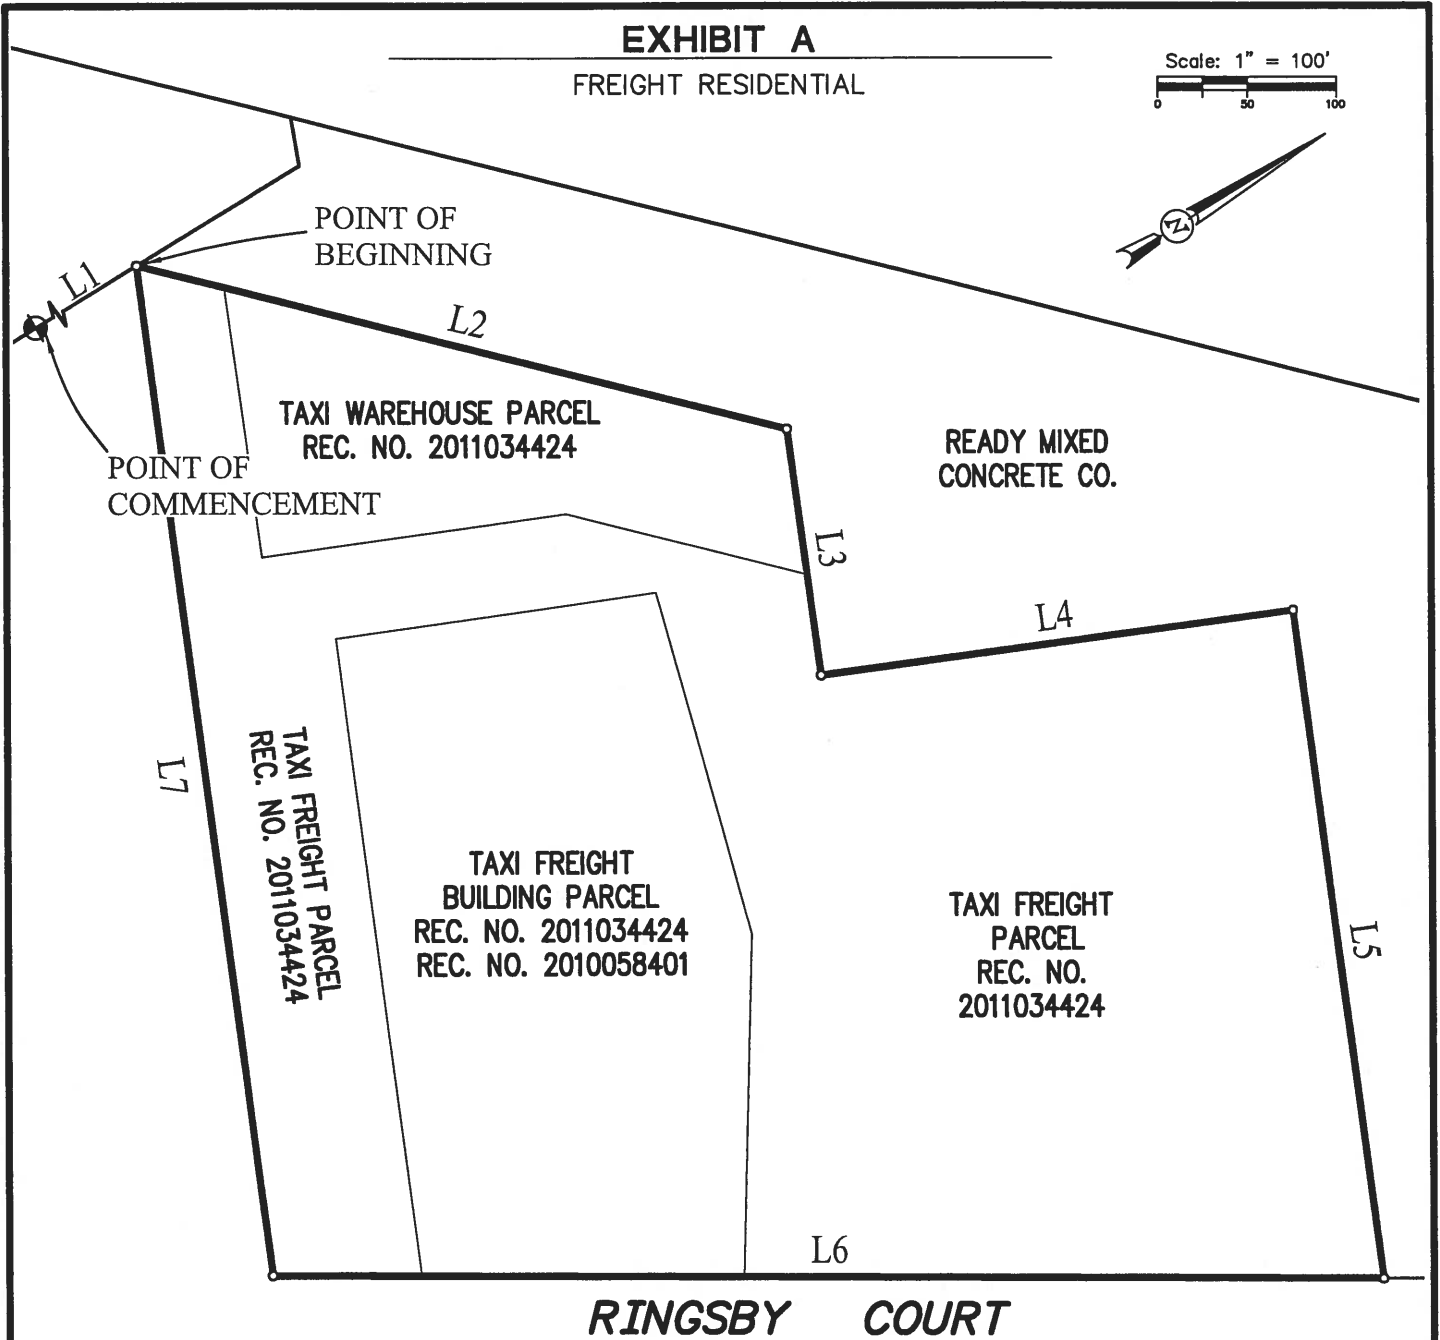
EXHIBIT A
FREIGHT RESIDENTIAL

Scale: 1" = 100'
0 50 100

N

POINT OF BEGINNING

L1

L2

POINT OF COMMENCEMENT

TAXI WAREHOUSE PARCEL
REC. NO. 2011034424

READY MIXED
CONCRETE CO.

L3

L4

L7

TAXI FREIGHT PARCEL
REC. NO. 2011034424

TAXI FREIGHT
BUILDING PARCEL
REC. NO. 2011034424
REC. NO. 2010058401

TAXI FREIGHT
PARCEL
REC. NO.
2011034424

L5

L6

RINGSBY COURT